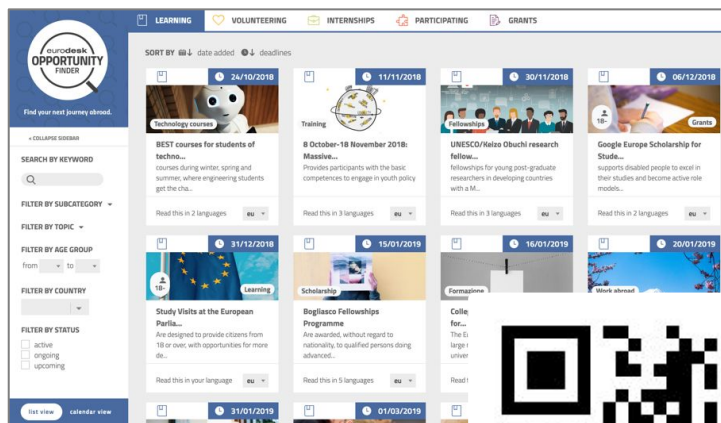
eurodesk
OPPORTUNITY FINDER
Find your next journey abroad.

LEARNING VOLUNTEERING INTERNSHIPS PARTICIPATING GRANTS

SORT BY date added deadlines

« COLLAPSE SIDEBAR

SEARCH BY KEYWORD

FILTER BY SUBCATEGORY

FILTER BY TOPIC

FILTER BY AGE GROUP
from to

FILTER BY COUNTRY

FILTER BY STATUS
active
ongoing
upcoming

list view calendar view

24/10/2018
Technology courses
BEST courses for students of techno...
courses during winter, spring and summer, where engineering students get the cha...
Read this in 2 languages eu

11/11/2018
Training
8 October-18 November 2018: Massive...
Provides participants with the basic competences to engage in youth policy
Read this in 3 languages eu

30/11/2018
Fellowships
UNESCO/Keizo Obuchi research fellow...
fellowships for young post-graduate researchers in developing countries with a M...
Read this in 2 languages eu

06/12/2018
18-
Grants
Google Europe Scholarship for Stude...
supports disabled people to excel in their studies and become active role models...
Read this in 2 languages eu

31/12/2018
18-
Learning
Study Visits at the European Parlia...
Are designed to provide citizens from 18 or over, with opportunities for more de...
Read this in your language eu

15/01/2019
Scholarship
Bogliasco Fellowships Programme
Are awarded, without regard to nationality, to qualified persons doing advanced...
Read this in 5 languages eu

16/01/2019
Formazione
Coll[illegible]
fe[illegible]
The E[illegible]
large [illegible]
univer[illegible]
Read t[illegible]

20/01/2019
Work abroad

31/01/2019

01/03/2019